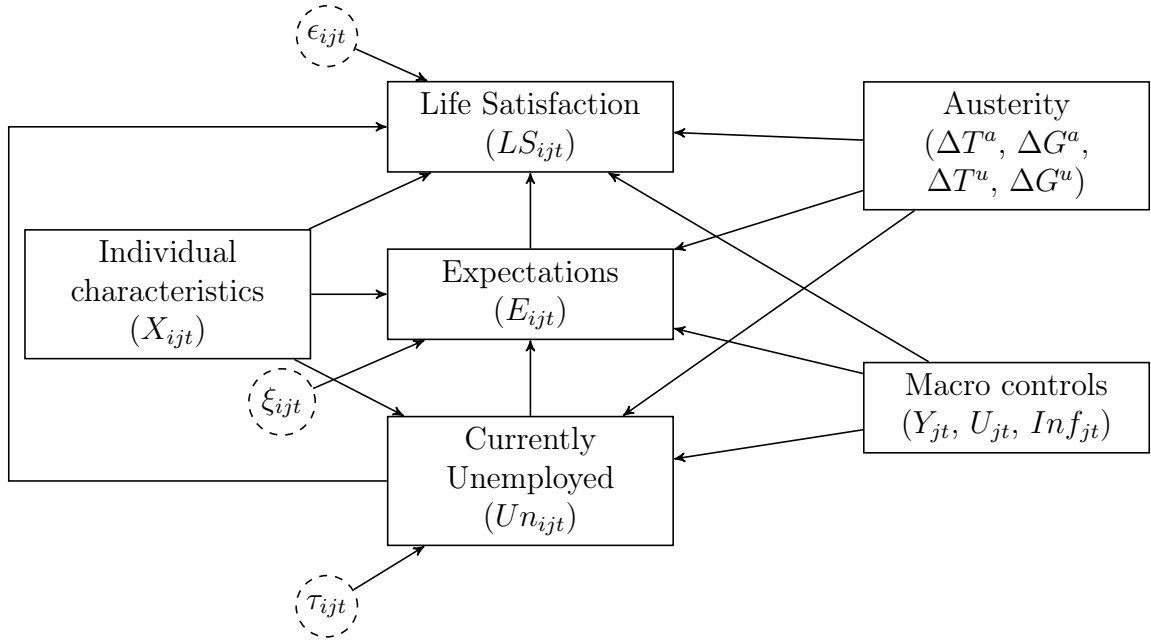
$\epsilon_{ijt}$

Life Satisfaction ($LS_{ijt}$)

Austerity ($\Delta T^a$, $\Delta G^a$, $\Delta T^u$, $\Delta G^u$)

Individual characteristics ($X_{ijt}$)

Expectations ($E_{ijt}$)

$\xi_{ijt}$

Macro controls ($Y_{jt}$, $U_{jt}$, $Inf_{jt}$)

Currently Unemployed ($Un_{ijt}$)

$\tau_{ijt}$